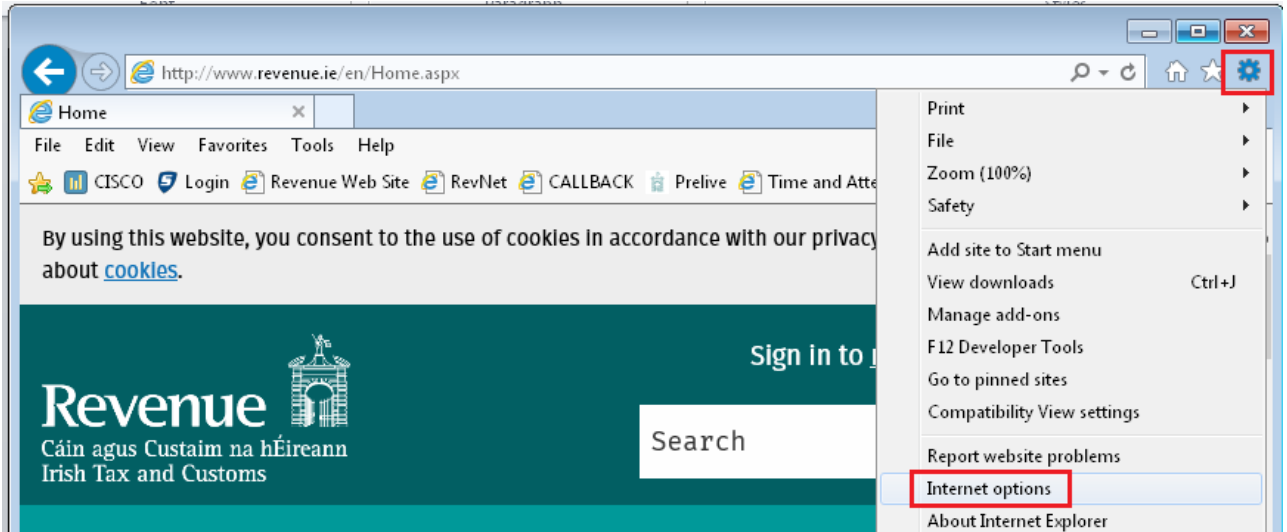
http://www.revenue.ie/en/Home.aspx

Home

File Edit View Favorites Tools Help

CISCO Login Revenue Web Site RevNet CALLBACK Prelive Time and Atte

By using this website, you consent to the use of cookies in accordance with our privacy about cookies.

Revenue
Cáin agus Custaim na hÉireann
Irish Tax and Customs

Sign in to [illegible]

Search

Print
File
Zoom (100%)
Safety
Add site to Start menu
View downloads Ctrl+J
Manage add-ons
F12 Developer Tools
Go to pinned sites
Compatibility View settings
Report website problems
Internet options
About Internet Explorer